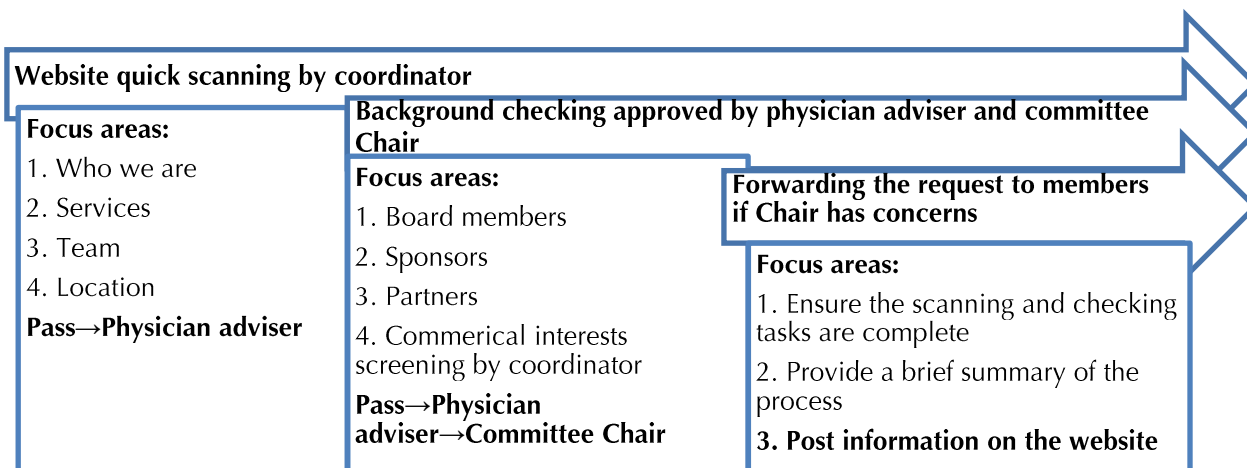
Website quick scanning by coordinator

Focus areas:
1. Who we are
2. Services
3. Team
4. Location
Pass→Physician adviser

Background checking approved by physician adviser and committee Chair

Focus areas:
1. Board members
2. Sponsors
3. Partners
4. Commerical interests screening by coordinator
Pass→Physician adviser→Committee Chair

Forwarding the request to members if Chair has concerns

Focus areas:
1. Ensure the scanning and checking tasks are complete
2. Provide a brief summary of the process
3. Post information on the website